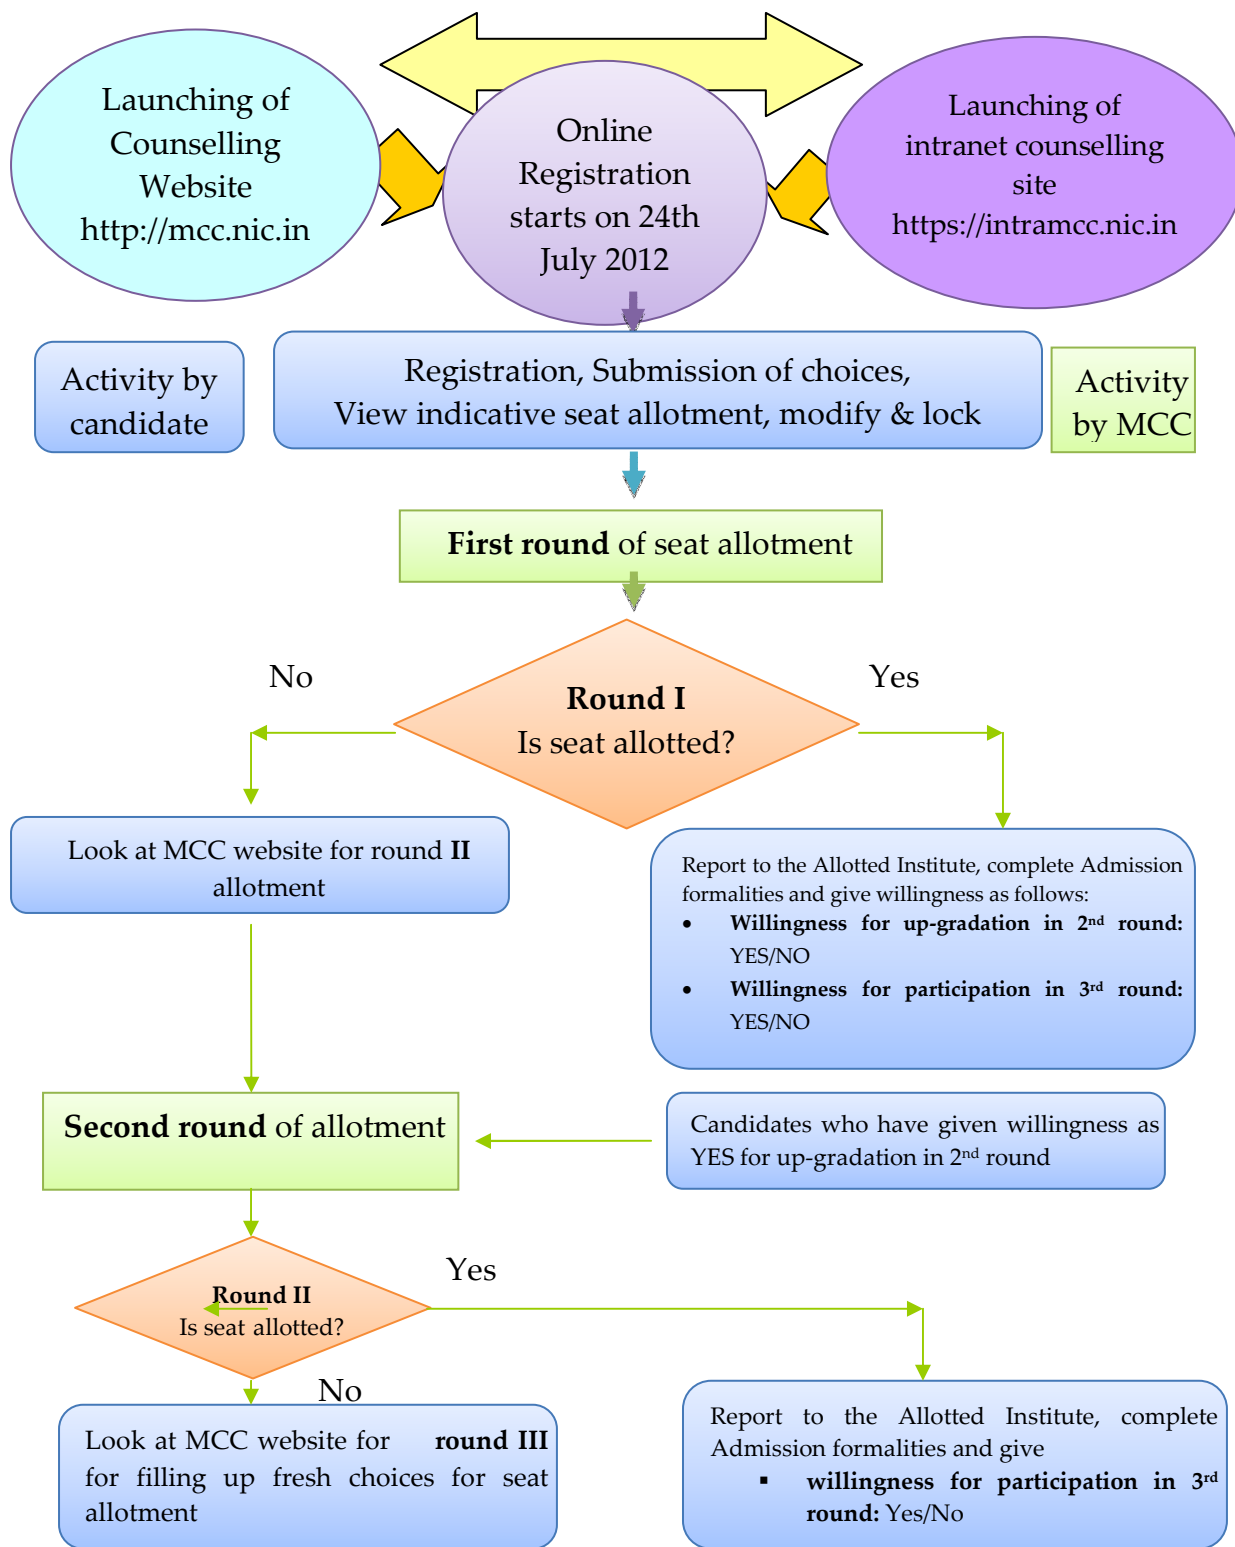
Launching of Counselling Website http://mcc.nic.in

Online Registration starts on 24th July 2012

Launching of intranet counselling site https://intramcc.nic.in

Activity by candidate

Registration, Submission of choices, View indicative seat allotment, modify & lock

Activity by MCC

**First round** of seat allotment

No

**Round I**
Is seat allotted?

Yes

Look at MCC website for round **II** allotment

Report to the Allotted Institute, complete Admission formalities and give willingness as follows:

- **Willingness for up-gradation in 2$^{nd}$ round:** YES/NO
- **Willingness for participation in 3$^{rd}$ round:** YES/NO

**Second round** of allotment

Candidates who have given willingness as YES for up-gradation in 2$^{nd}$ round

**Round II**
Is seat allotted?

Yes

No

Look at MCC website for **round III** for filling up fresh choices for seat allotment

Report to the Allotted Institute, complete Admission formalities and give

- **willingness for participation in 3$^{rd}$ round:** Yes/No